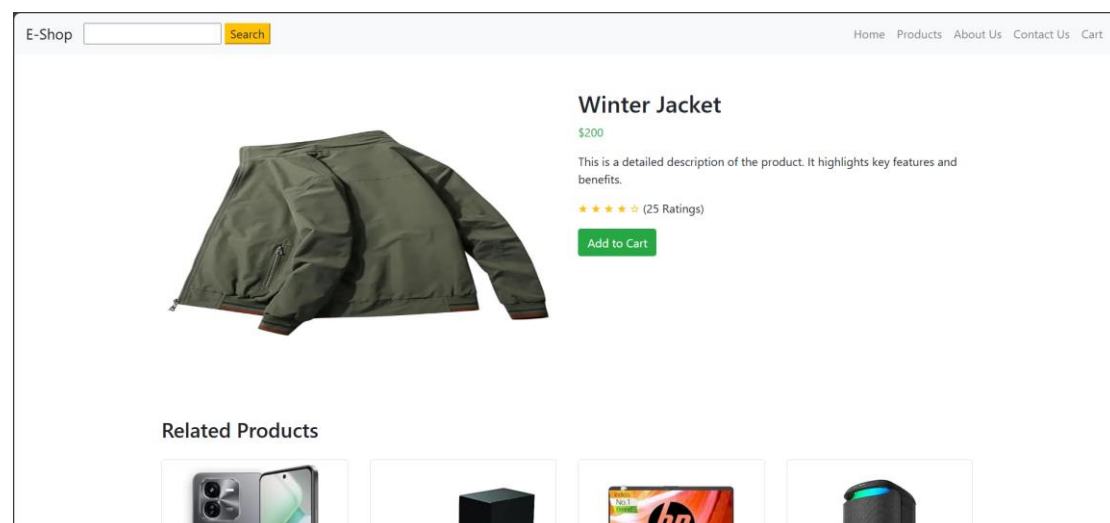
E-Shop Search

Home Products About Us Contact Us Cart

Winter Jacket

$200

This is a detailed description of the product. It highlights key features and benefits.

★★★★☆ (25 Ratings)

Add to Cart

Related Products